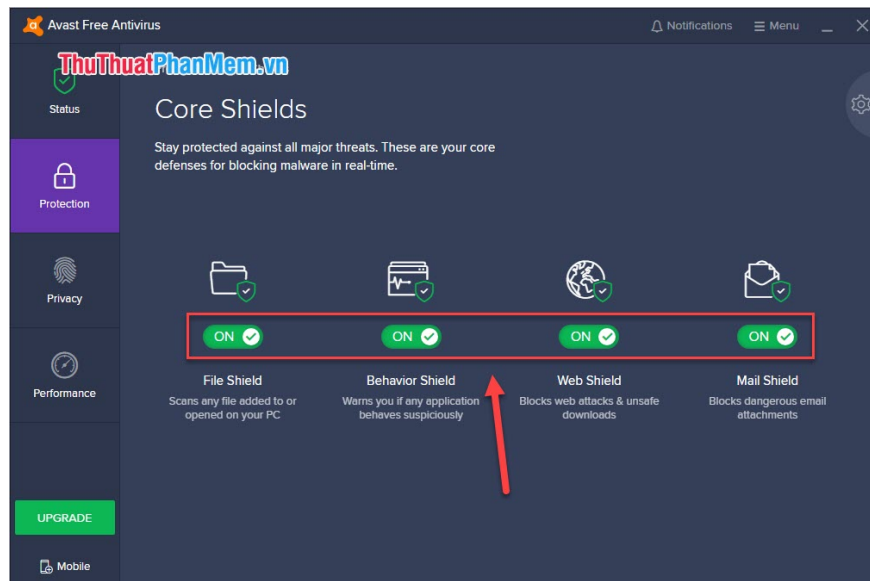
Avast Free Antivirus

Notifications Menu

ThuThuatPhanMem.vn

Status

Protection

Privacy

Performance

UPGRADE

Mobile

Core Shields

Stay protected against all major threats. These are your core defenses for blocking malware in real-time.

ON

File Shield

Scans any file added to or opened on your PC

ON

Behavior Shield

Warns you if any application behaves suspiciously

ON

Web Shield

Blocks web attacks & unsafe downloads

ON

Mail Shield

Blocks dangerous email attachments